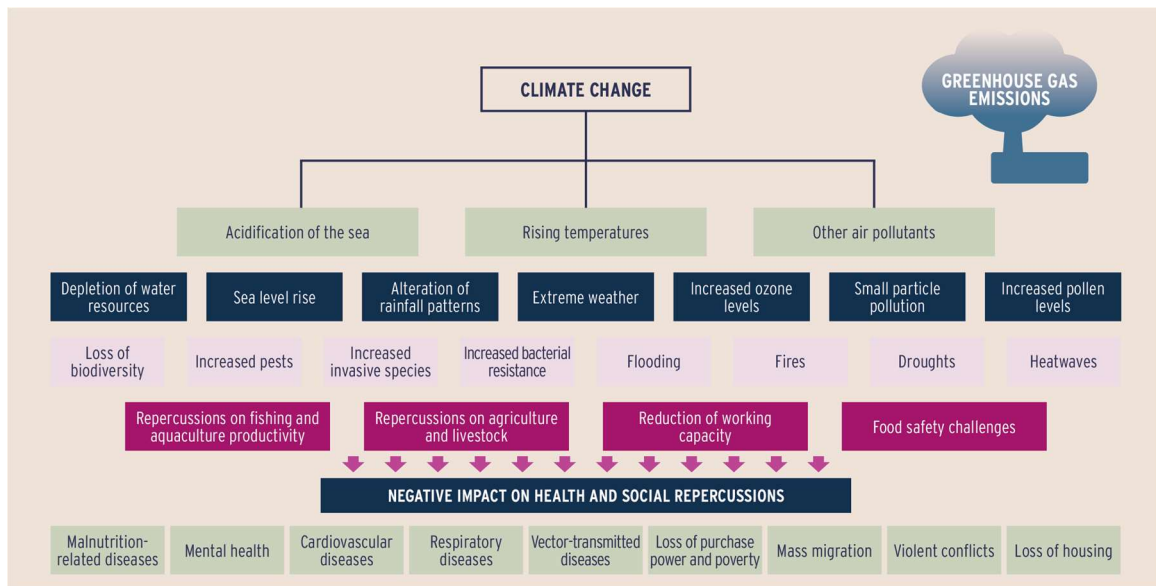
GREENHOUSE GAS EMISSIONS

CLIMATE CHANGE

Acidification of the sea

Rising temperatures

Other air pollutants

Depletion of water resources

Sea level rise

Alteration of rainfall patterns

Extreme weather

Increased ozone levels

Small particle pollution

Increased pollen levels

Loss of biodiversity

Increased pests

Increased invasive species

Increased bacterial resistance

Flooding

Fires

Droughts

Heatwaves

Repercussions on fishing and aquaculture productivity

Repercussions on agriculture and livestock

Reduction of working capacity

Food safety challenges

NEGATIVE IMPACT ON HEALTH AND SOCIAL REPERCUSSIONS

Malnutrition-related diseases

Mental health

Cardiovascular diseases

Respiratory diseases

Vector-transmitted diseases

Loss of purchase power and poverty

Mass migration

Violent conflicts

Loss of housing